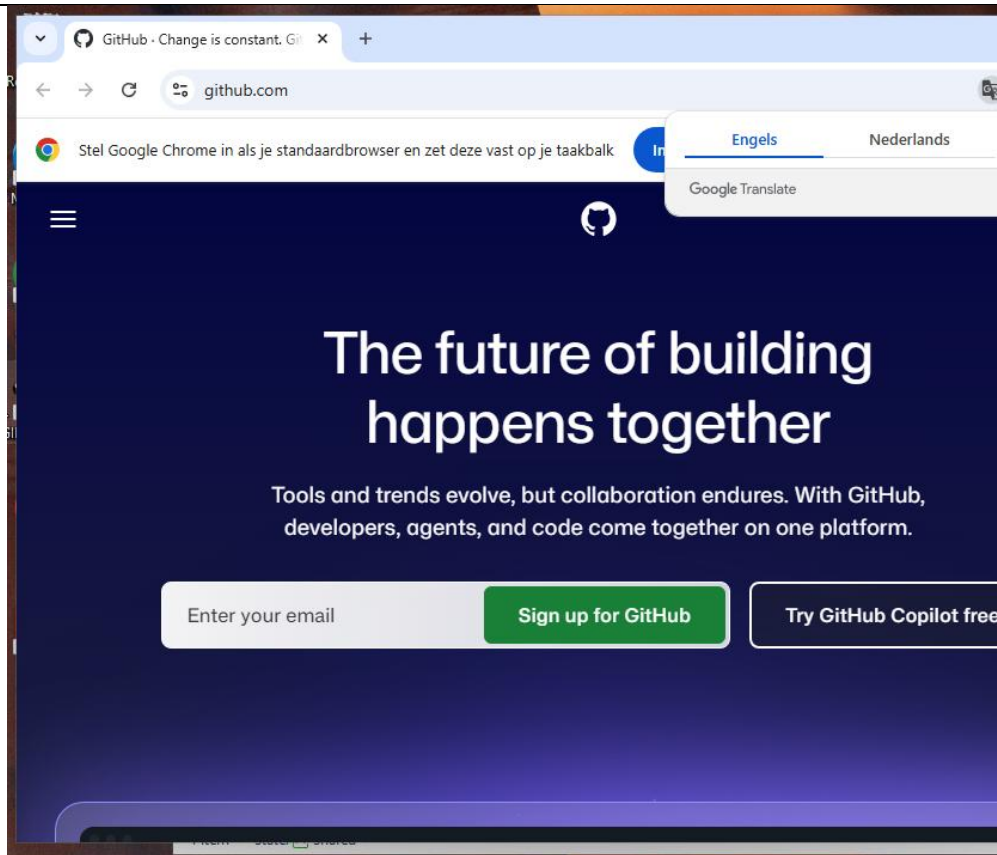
GitHub · Change is constant. Gi
github.com
Stel Google Chrome in als je standaardbrowser en zet deze vast op je taakbalk
In
Engels
Nederlands
Google Translate
The future of building happens together
Tools and trends evolve, but collaboration endures. With GitHub, developers, agents, and code come together on one platform.
Enter your email
Sign up for GitHub
Try GitHub Copilot free